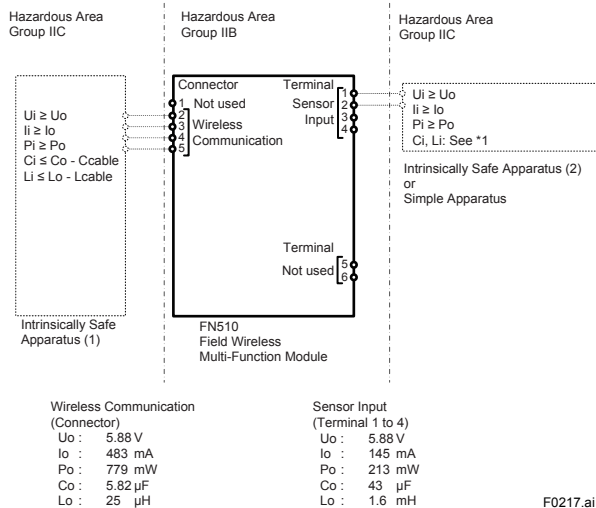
Hazardous Area
Group IIC

Hazardous Area
Group IIB

Hazardous Area
Group IIC

Ui ≥ Uo
Ii ≥ Io
Pi ≥ Po
Ci ≤ Co - Ccable
Li ≤ Lo - Lcable

Intrinsically Safe Apparatus (1)

Connector
1 Not used
2
3 Wireless
4 Communication
5

Terminal
Sensor Input
1
2
3
4

Terminal
Not used
5
6

FN510
Field Wireless
Multi-Function Module

Ui ≥ Uo
Ii ≥ Io
Pi ≥ Po
Ci, Li: See *1

Intrinsically Safe Apparatus (2)
or
Simple Apparatus

Wireless Communication
(Connector)
Uo : 5.88 V
Io : 483 mA
Po : 779 mW
Co : 5.82 μF
Lo : 25 μH

Sensor Input
(Terminal 1 to 4)
Uo : 5.88 V
Io : 145 mA
Po : 213 mW
Co : 43 μF
Lo : 1.6 mH

F0217.ai